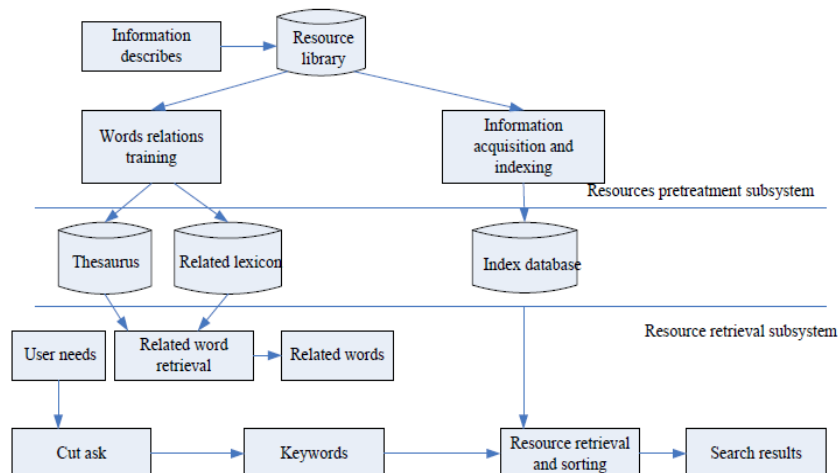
Information describes

Resource library

Words relations training

Information acquisition and indexing

Resources pretreatment subsystem

Thesaurus

Related lexicon

Index database

Resource retrieval subsystem

User needs

Related word retrieval

Related words

Cut ask

Keywords

Resource retrieval and sorting

Search results